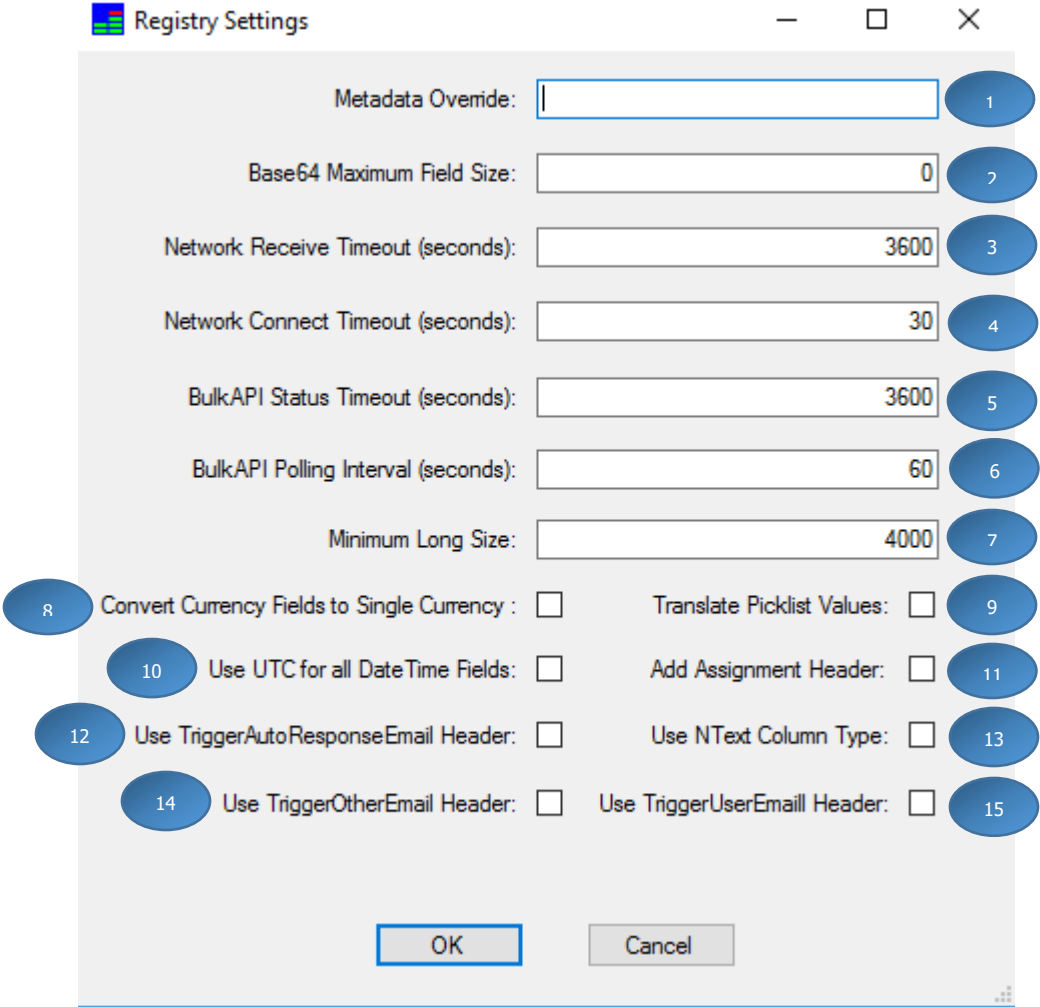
Registry Settings

Metadata Override:
1

Base64 Maximum Field Size: 0
2

Network Receive Timeout (seconds): 3600
3

Network Connect Timeout (seconds): 30
4

BulkAPI Status Timeout (seconds): 3600
5

BulkAPI Polling Interval (seconds): 60
6

Minimum Long Size: 4000
7

8
Convert Currency Fields to Single Currency :
Translate Picklist Values:
9

10
Use UTC for all DateTime Fields:
Add Assignment Header:
11

12
Use TriggerAutoResponseEmail Header:
Use NText Column Type:
13

14
Use TriggerOtherEmail Header:
Use TriggerUserEmaill Header:
15

OK
Cancel